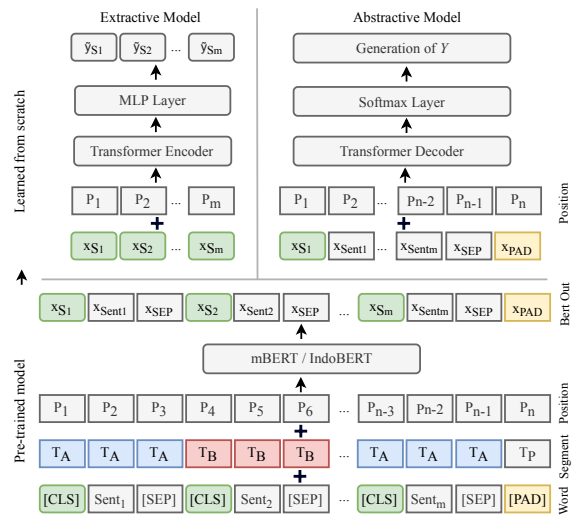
Extractive Model

$\hat{y}_{S1}$ $\hat{y}_{S2}$ ... $\hat{y}_{Sm}$

MLP Layer

Transformer Encoder

$P_1$ $P_2$ ... $P_m$

+

$x_{S1}$ $x_{S2}$ ... $x_{Sm}$

Abstractive Model

Generation of $Y$

Softmax Layer

Transformer Decoder

$P_1$ $P_2$ ... Pn-2 $P_{n-1}$ $P_n$

+

$x_{S1}$ $x_{Sent1}$ ... $x_{Sentm}$ $x_{SEP}$ $x_{PAD}$

Position

Learned from scratch

$x_{S1}$ $x_{Sent1}$ $x_{SEP}$ $x_{S2}$ $x_{Sent2}$ $x_{SEP}$ ... $x_{Sm}$ $x_{Sentm}$ $x_{SEP}$ $x_{PAD}$

Bert Out

mBERT / IndoBERT

$P_1$ $P_2$ $P_3$ $P_4$ $P_5$ $P_6$ ... $P_{n-3}$ Pn-2 $P_{n-1}$ $P_n$

Position

+

$T_A$ $T_A$ $T_A$ $T_B$ $T_B$ $T_B$ ... $T_A$ $T_A$ $T_A$ $T_P$

Segment

+

[CLS] $Sent_1$ [SEP] [CLS] $Sent_2$ [SEP] ... [CLS] $Sent_m$ [SEP] [PAD]

Word

Pre-trained model